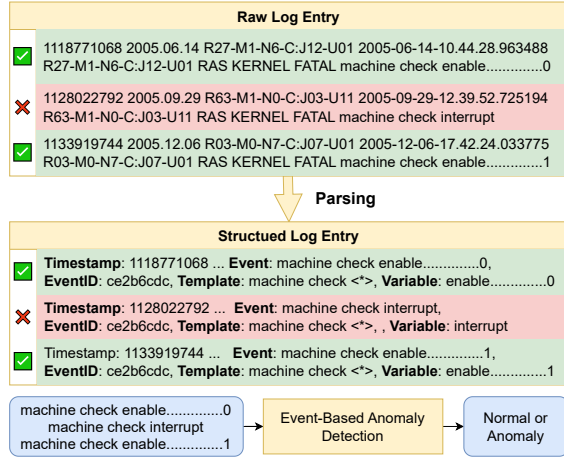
Raw Log Entry

1118771068 2005.06.14 R27-M1-N6-C:J12-U01 2005-06-14-10.44.28.963488 R27-M1-N6-C:J12-U01 RAS KERNEL FATAL machine check enable..............0

1128022792 2005.09.29 R63-M1-N0-C:J03-U11 2005-09-29-12.39.52.725194 R63-M1-N0-C:J03-U11 RAS KERNEL FATAL machine check interrupt

1133919744 2005.12.06 R03-M0-N7-C:J07-U01 2005-12-06-17.42.24.033775 R03-M0-N7-C:J07-U01 RAS KERNEL FATAL machine check enable..............1

Parsing

Structued Log Entry

**Timestamp**: 1118771068 ... **Event**: machine check enable..............0, **EventID**: ce2b6cdc, **Template**: machine check <*>, **Variable**: enable..............0

**Timestamp**: 1128022792 ... **Event**: machine check interrupt, **EventID**: ce2b6cdc, **Template**: machine check <*>, , **Variable**: interrupt

Timestamp: 1133919744 ... **Event**: machine check enable..............1, **EventID**: ce2b6cdc, **Template**: machine check <*>, **Variable**: enable..............1

machine check enable..............0
machine check interrupt
machine check enable..............1

Event-Based Anomaly Detection

Normal or Anomaly